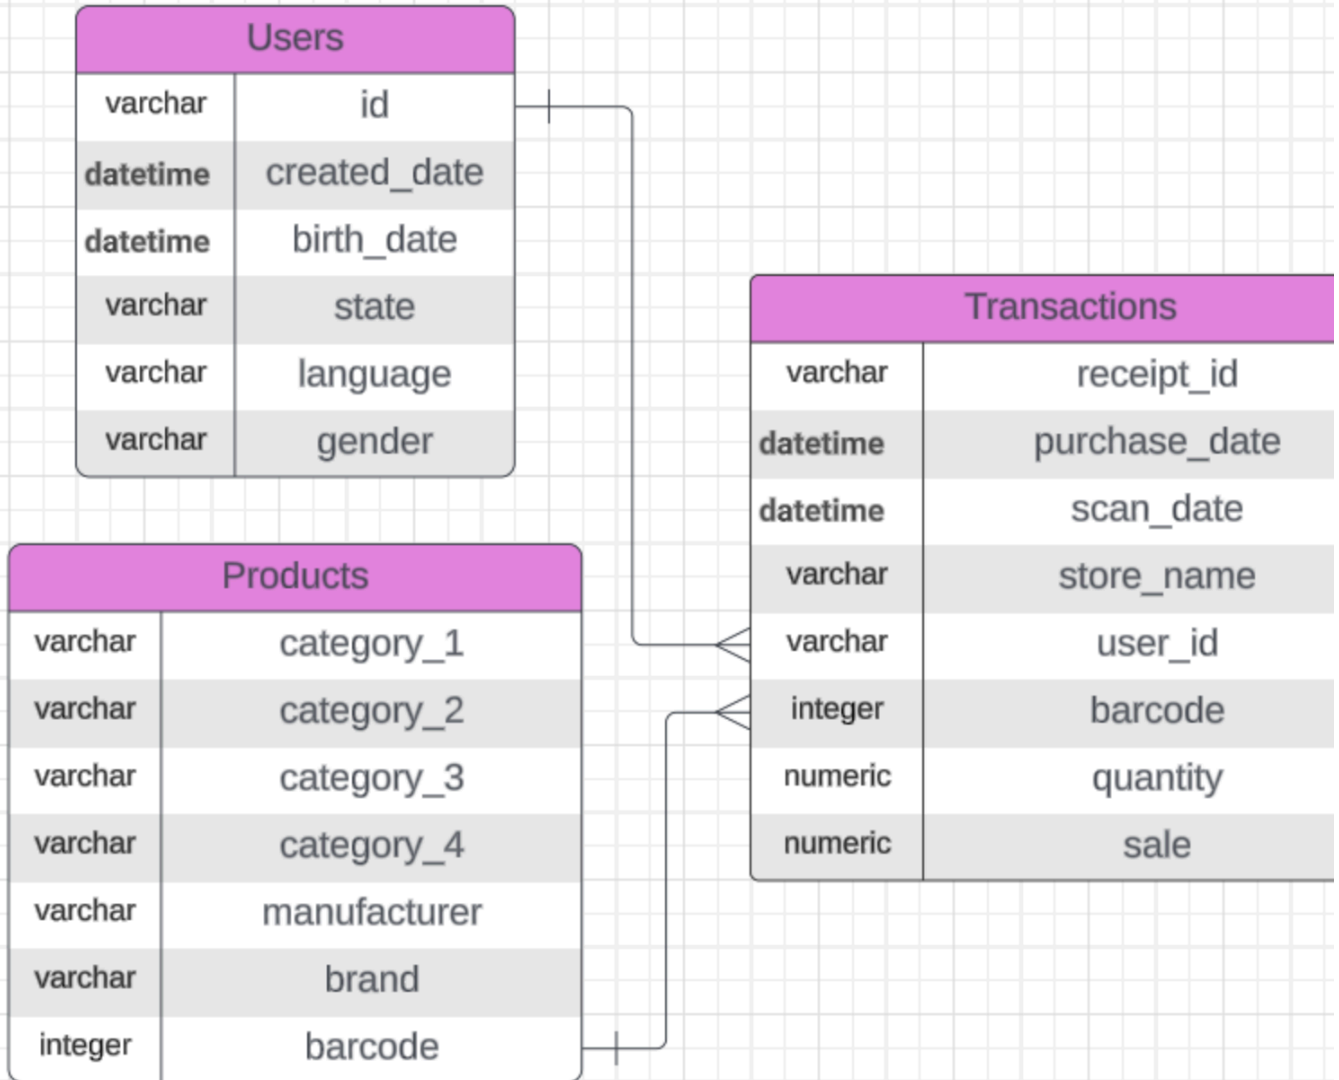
Users

| varchar | id |
|---|---|
| datetime | created_date |
| datetime | birth_date |
| varchar | state |
| varchar | language |
| varchar | gender |

Transactions

| varchar | receipt_id |
|---|---|
| datetime | purchase_date |
| datetime | scan_date |
| varchar | store_name |
| varchar | user_id |
| integer | barcode |
| numeric | quantity |
| numeric | sale |

Products

| varchar | category_1 |
|---|---|
| varchar | category_2 |
| varchar | category_3 |
| varchar | category_4 |
| varchar | manufacturer |
| varchar | brand |
| integer | barcode |